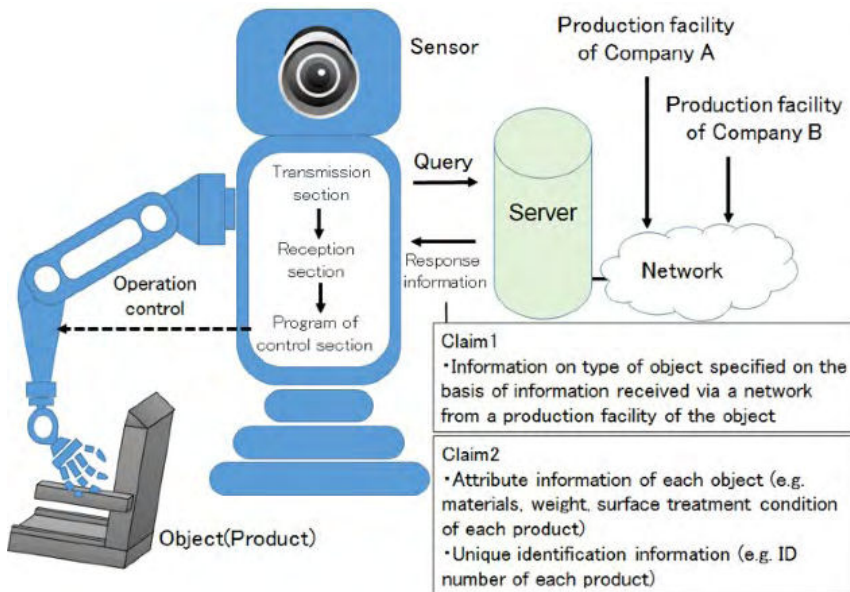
Sensor

Production facility of Company A

Production facility of Company B

Transmission section

Reception section

Program of control section

Query

Server

Response information

Network

Operation control

Claim1
・Information on type of object specified on the basis of information received via a network from a production facility of the object

Claim2
・Attribute information of each object (e.g. materials, weight, surface treatment condition of each product)
・Unique identification information (e.g. ID number of each product)

Object(Product)